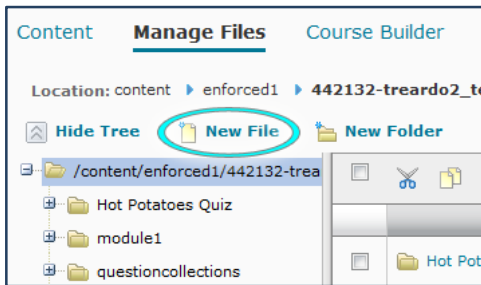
Content Manage Files Course Builder

Location: content ▸ enforced1 ▸ 442132-treardo2_te

Hide Tree New File New Folder

/content/enforced1/442132-trea

Hot Potatoes Quiz

module1

questioncollections

Hot Pot